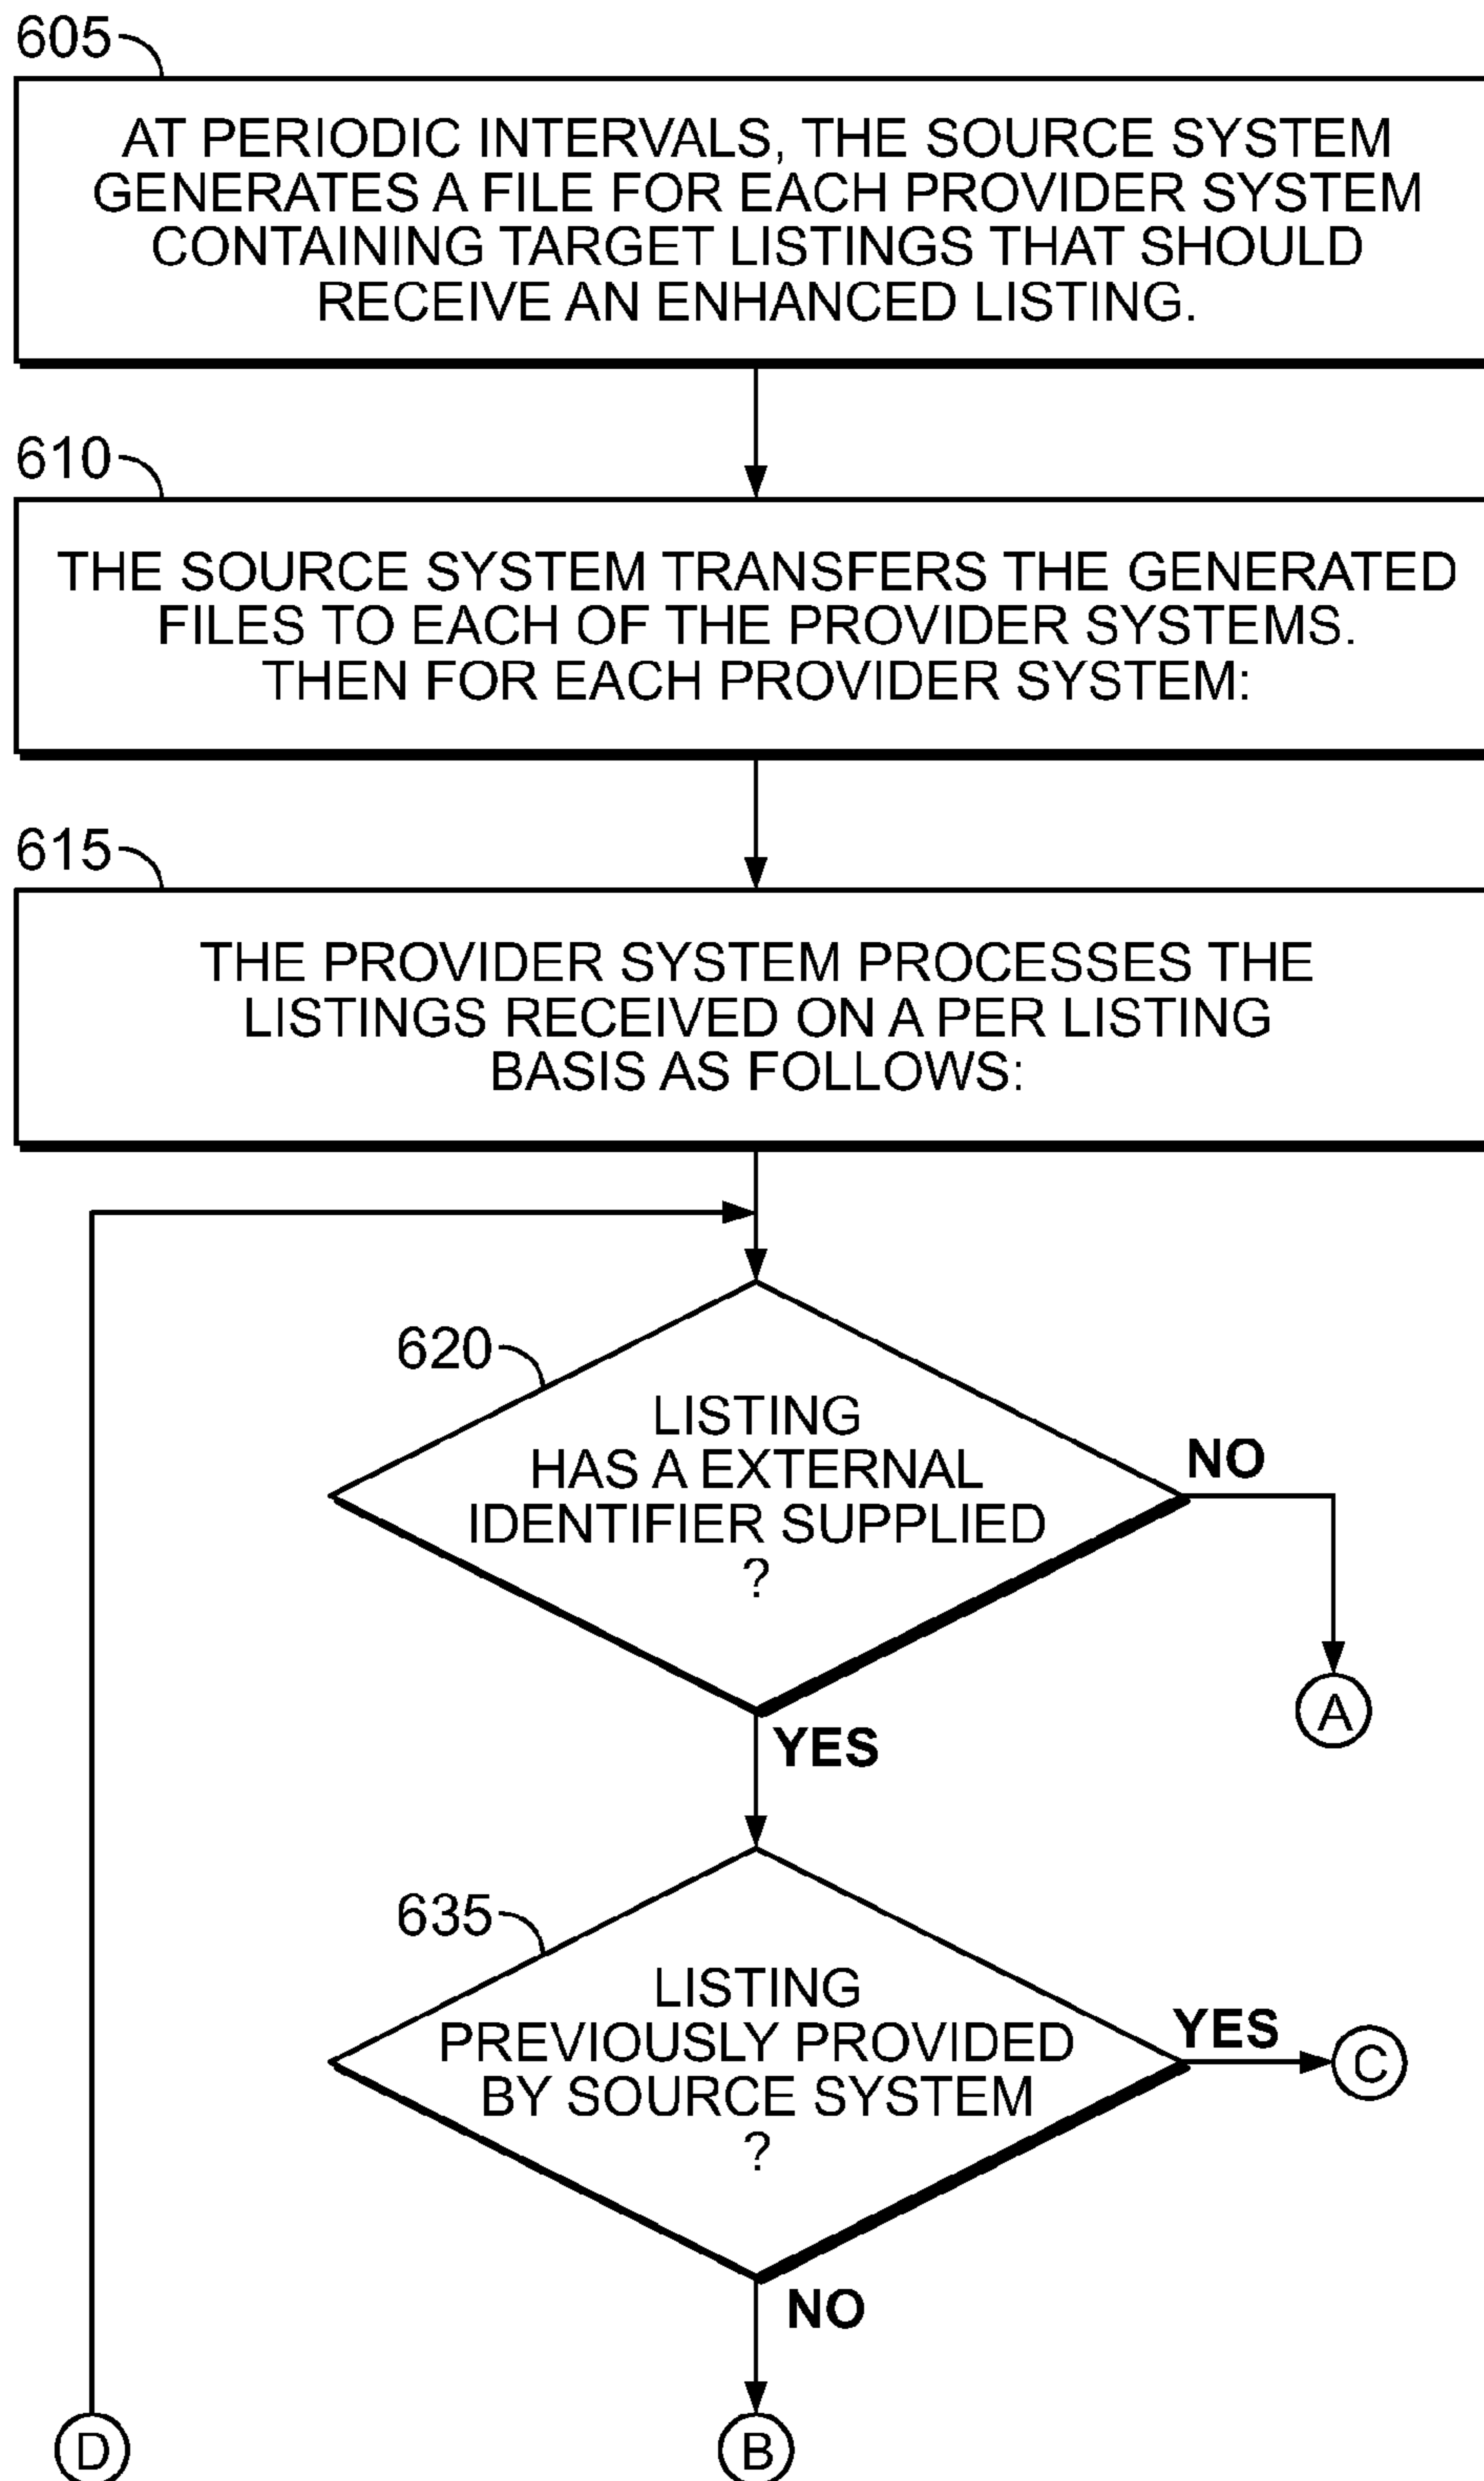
605

AT PERIODIC INTERVALS, THE SOURCE SYSTEM GENERATES A FILE FOR EACH PROVIDER SYSTEM CONTAINING TARGET LISTINGS THAT SHOULD RECEIVE AN ENHANCED LISTING.

610

THE SOURCE SYSTEM TRANSFERS THE GENERATED FILES TO EACH OF THE PROVIDER SYSTEMS. THEN FOR EACH PROVIDER SYSTEM:

615

THE PROVIDER SYSTEM PROCESSES THE LISTINGS RECEIVED ON A PER LISTING BASIS AS FOLLOWS:

620

LISTING HAS A EXTERNAL IDENTIFIER SUPPLIED ?

NO

A

YES

635

LISTING PREVIOUSLY PROVIDED BY SOURCE SYSTEM ?

YES

C

NO

D

B